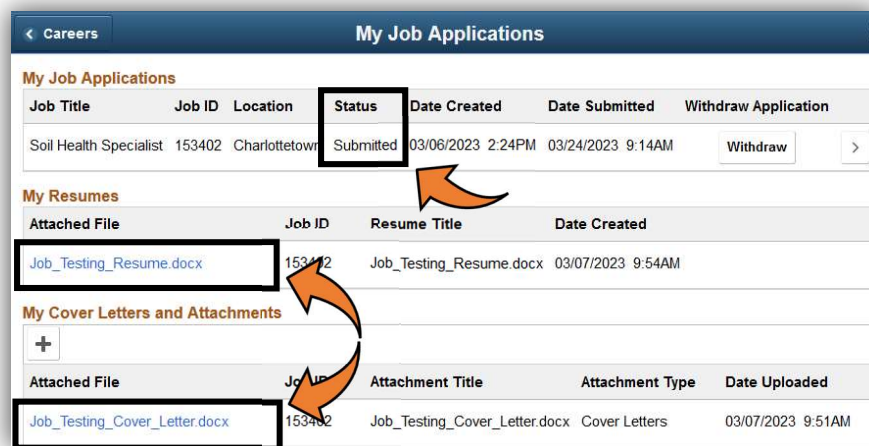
Careers

My Job Applications

My Job Applications

| Job Title | Job ID | Location | Status | Date Created | Date Submitted | Withdraw Application |
|---|---|---|---|---|---|---|
| Soil Health Specialist | 153402 | Charlottetown | Submitted | 03/06/2023 2:24PM | 03/24/2023 9:14AM | Withdraw |

My Resumes

| Attached File | Job ID | Resume Title | Date Created |
|---|---|---|---|
| Job_Testing_Resume.docx | 153402 | Job_Testing_Resume.docx | 03/07/2023 9:54AM |

My Cover Letters and Attachments

+

| Attached File | Job ID | Attachment Title | Attachment Type | Date Uploaded |
|---|---|---|---|---|
| Job_Testing_Cover_Letter.docx | 153402 | Job_Testing_Cover_Letter.docx | Cover Letters | 03/07/2023 9:51AM |